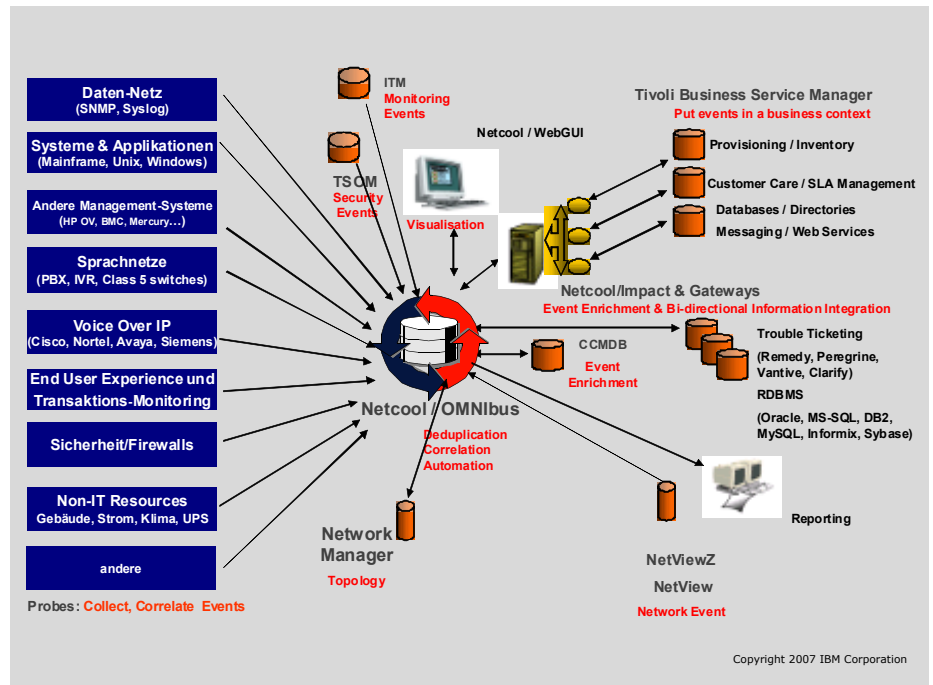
Daten-Netz
(SNMP, Syslog)

Systeme & Applikationen
(Mainframe, Unix, Windows)

Andere Management-Systeme
(HP OV, BMC, Mercury…)

Sprachnetze
(PBX, IVR, Class 5 switches)

Voice Over IP
(Cisco, Nortel, Avaya, Siemens)

End User Experience und Transaktions-Monitoring

Sicherheit/Firewalls

Non-IT Resources
Gebäude, Strom, Klima, UPS

andere

Probes: Collect, Correlate Events

ITM
Monitoring Events

TSOM
Security Events

Netcool / WebGUI

Visualisation

Tivoli Business Service Manager
Put events in a business context

Provisioning / Inventory

Customer Care / SLA Management

Databases / Directories

Messaging / Web Services

Netcool/Impact & Gateways
Event Enrichment & Bi-directional Information Integration

CCMDB
Event Enrichment

Trouble Ticketing
(Remedy, Peregrine, Vantive, Clarify)

RDBMS
(Oracle, MS-SQL, DB2, MySQL, Informix, Sybase)

Netcool / OMNIbus

Deduplication
Correlation
Automation

Reporting

Network Manager
Topology

NetViewZ
NetView
Network Event

Copyright 2007 IBM Corporation